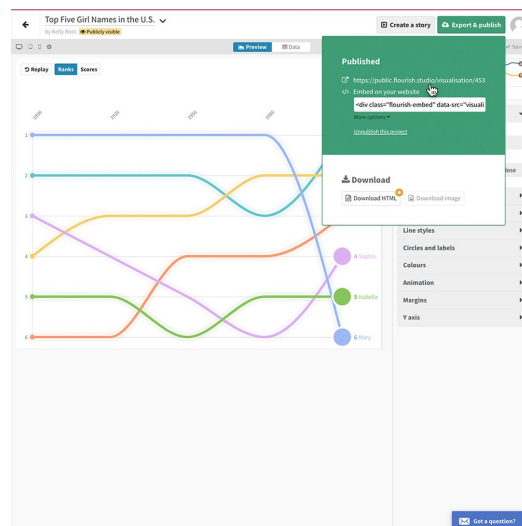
Top Five Girl Names in the U.S.
by Kelly Ross Publicly visible
Create a story
Export & publish
Preview
Data
Replay
Ranks
Scores
1890
1920
1950
1980
1
2
3
4
5
6
4 Sophia
5 Isabella
6 Mary
Published
https://public.flourish.studio/visualisation/453
Embed on your website
<div class="flourish-embed" data-src="visuali
More options
Unpublish this project
Download
Download HTML
Download image
Line styles
Circles and labels
Colours
Animation
Margins
Y axis
Got a question?